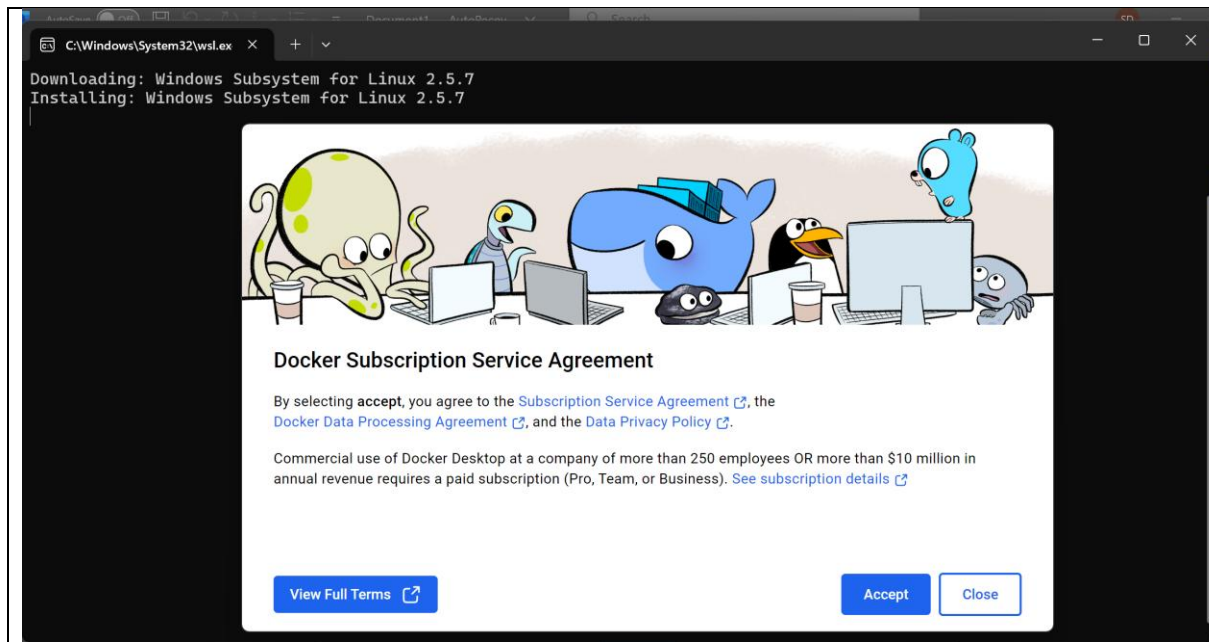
AutoSave Off Document1 AutoRecov Search SD

C:\Windows\System32\wsl.ex × + ⌄

Downloading: Windows Subsystem for Linux 2.5.7
Installing: Windows Subsystem for Linux 2.5.7

Docker Subscription Service Agreement

By selecting **accept**, you agree to the Subscription Service Agreement, the Docker Data Processing Agreement, and the Data Privacy Policy.

Commercial use of Docker Desktop at a company of more than 250 employees OR more than $10 million in annual revenue requires a paid subscription (Pro, Team, or Business). See subscription details

View Full Terms

Accept

Close